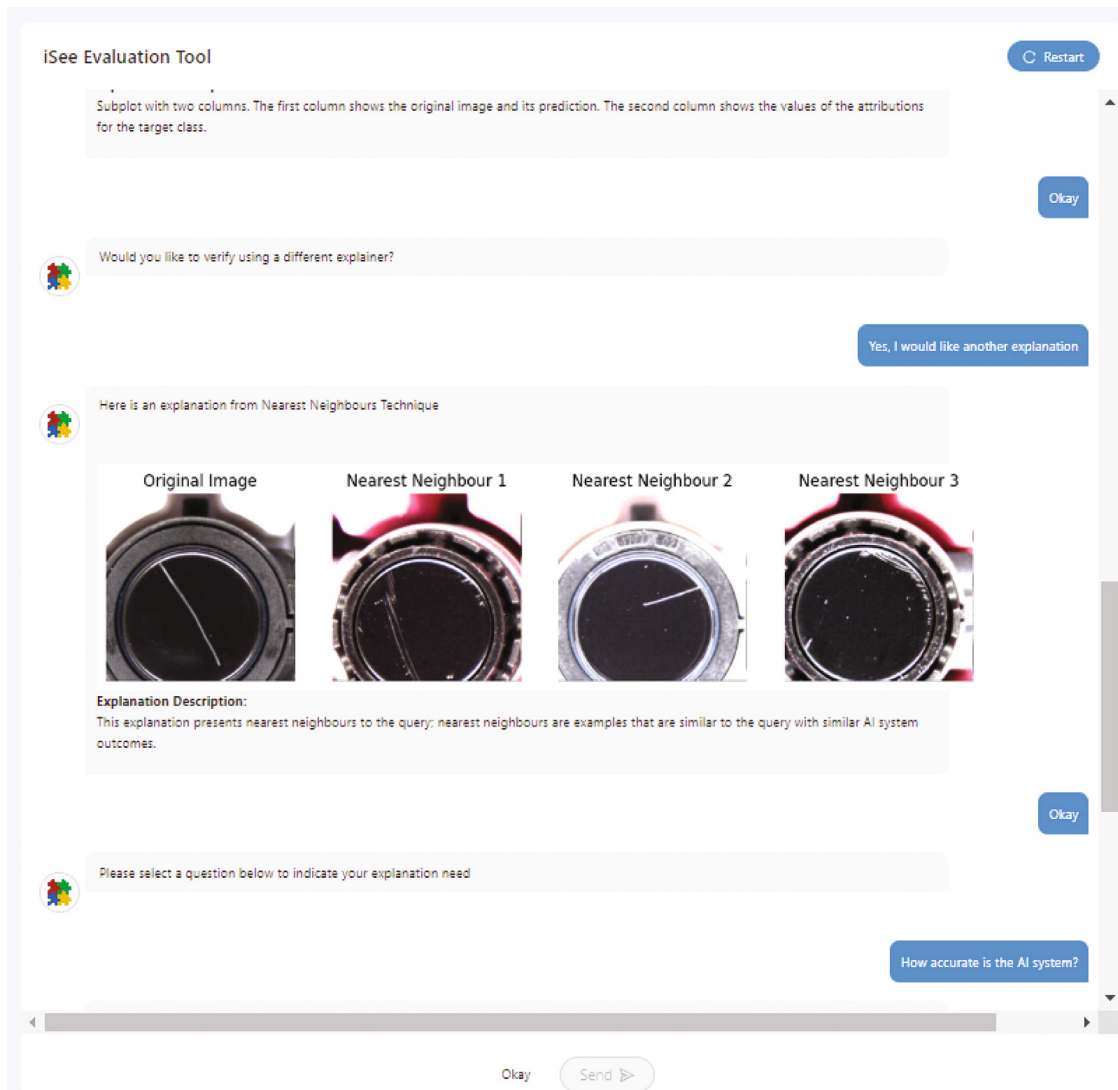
iSee Evaluation Tool

Restart

Subplot with two columns. The first column shows the original image and its prediction. The second column shows the values of the attributions for the target class.

Okay

Would you like to verify using a different explainer?

Yes, I would like another explanation

Here is an explanation from Nearest Neighbours Technique

Original Image

Nearest Neighbour 1

Nearest Neighbour 2

Nearest Neighbour 3

**Explanation Description:**
This explanation presents nearest neighbours to the query; nearest neighbours are examples that are similar to the query with similar AI system outcomes.

Okay

Please select a question below to indicate your explanation need

How accurate is the AI system?

Okay

Send